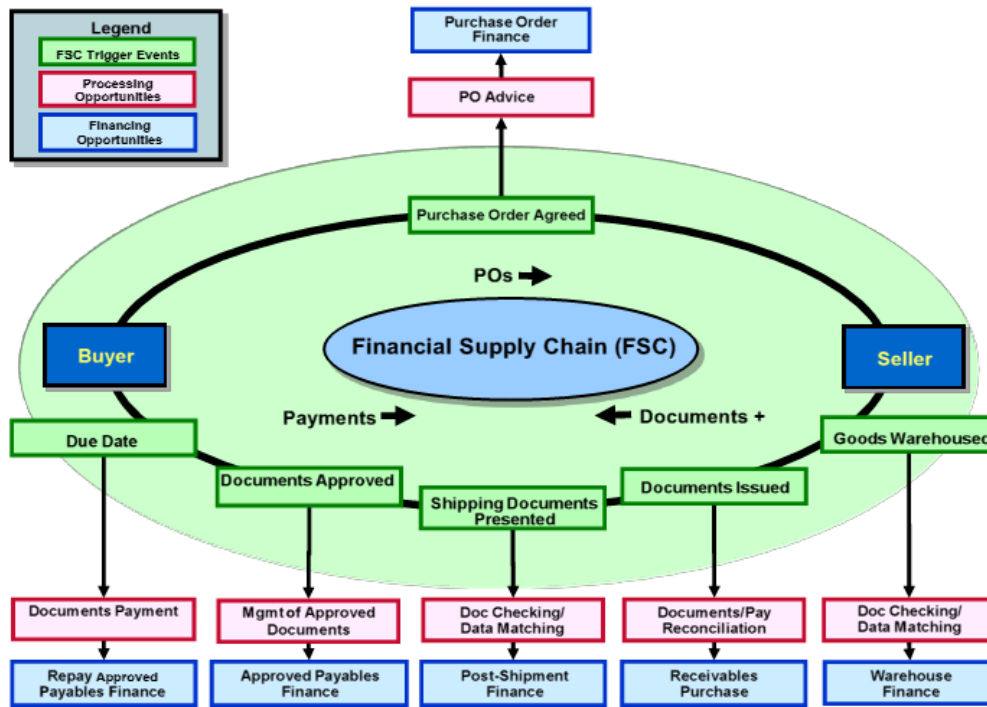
Legend
FSC Trigger Events
Processing Opportunities
Financing Opportunities

Purchase Order Finance
PO Advice
Purchase Order Agreed
POs
Buyer
Financial Supply Chain (FSC)
Seller
Payments
Documents +
Due Date
Goods Warehoused
Documents Approved
Shipping Documents Presented
Documents Issued

Documents Payment
Mgmt of Approved Documents
Doc Checking/ Data Matching
Documents/Pay Reconciliation
Doc Checking/ Data Matching

Repay Approved Payables Finance
Approved Payables Finance
Post-Shipment Finance
Receivables Purchase
Warehouse Finance